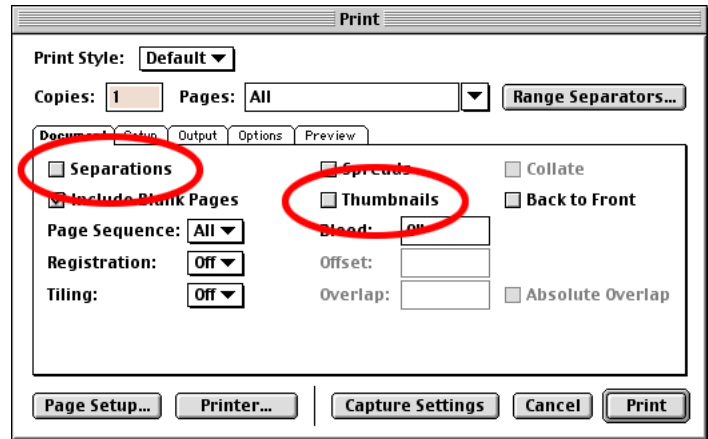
Print

Print Style: Default

Copies: 1 Pages: All Range Separators...

Document Setup Output Options Preview

Separations
Include Blank Pages
Page Sequence: All
Registration: Off
Tiling: Off

Spreads
Thumbnails
Bleed: 0"
Offset:
Overlap:

Collate
Back to Front
Absolute Overlap

Page Setup... Printer... Capture Settings Cancel Print